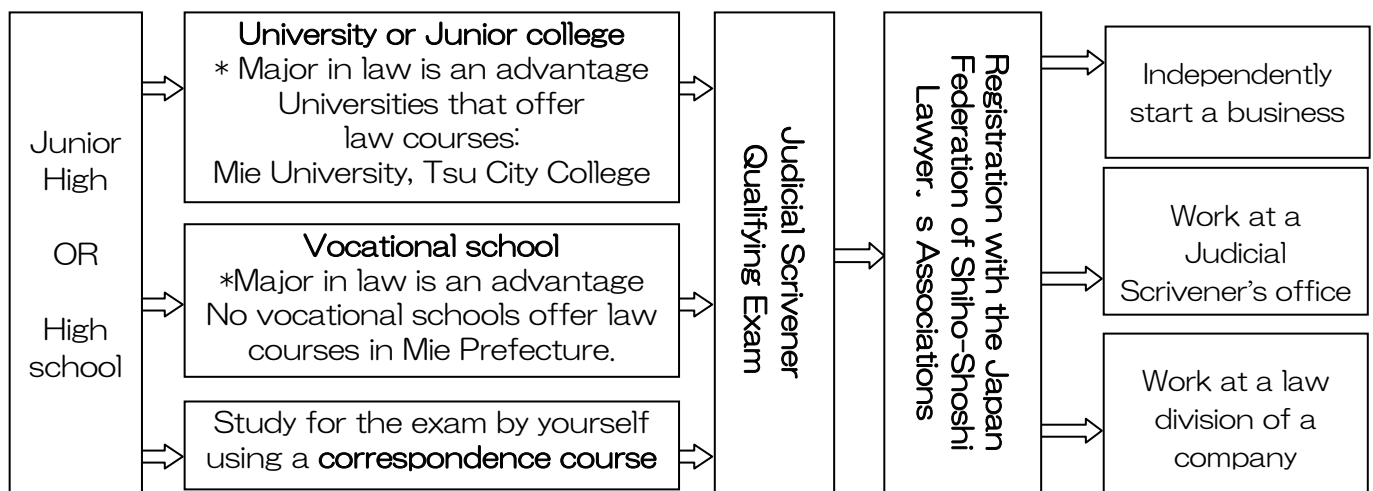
Junior High

OR

High school

University or Junior college
* Major in law is an advantage
Universities that offer law courses:
Mie University, Tsu City College

Vocational school
*Major in law is an advantage
No vocational schools offer law courses in Mie Prefecture.

Study for the exam by yourself using a correspondence course

Judicial Scrivener Qualifying Exam

Registration with the Japan Federation of Shiho-Shoshi Lawyer. s Associations

Independently start a business

Work at a Judicial Scrivener's office

Work at a law division of a company